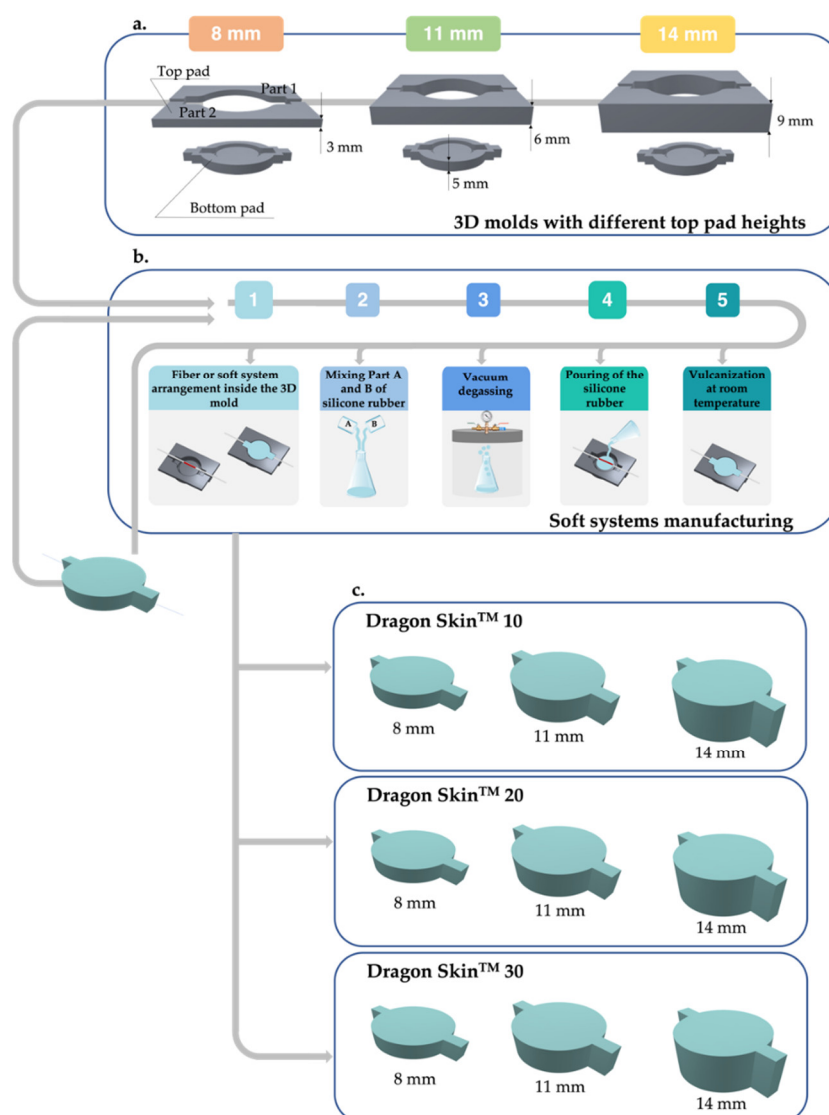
a.

8 mm

11 mm

14 mm

Top pad

Part 1

Part 2

3 mm

6 mm

9 mm

5 mm

Bottom pad

3D molds with different top pad heights

b.

1

2

3

4

5

Fiber or soft system arrangement inside the 3D mold

Mixing Part A and B of silicone rubber

A

B

Vacuum degassing

Pouring of the silicone rubber

Vulcanization at room temperature

Soft systems manufacturing

c.

Dragon Skin$^{TM}$ 10

8 mm

11 mm

14 mm

Dragon Skin$^{TM}$ 20

8 mm

11 mm

14 mm

Dragon Skin$^{TM}$ 30

8 mm

11 mm

14 mm